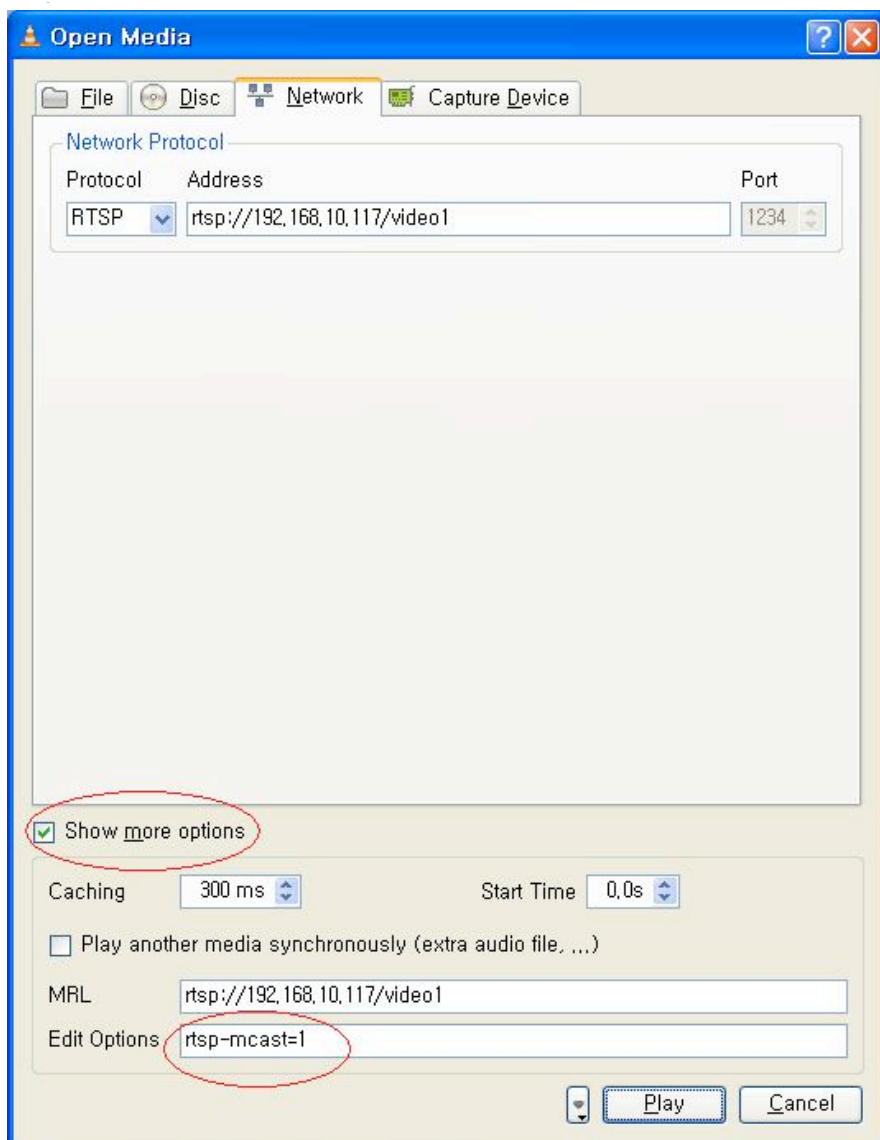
Open Media

File | Disc | Network | Capture Device

Network Protocol

Protocol | Address | Port

RTSP | rtsp://192.168.10.117/video1 | 1234

Show more options

Caching 300 ms | Start Time 0.0s

Play another media synchronously (extra audio file, ...)

MRL rtsp://192.168.10.117/video1

Edit Options rtsp-mcast=1

Play | Cancel